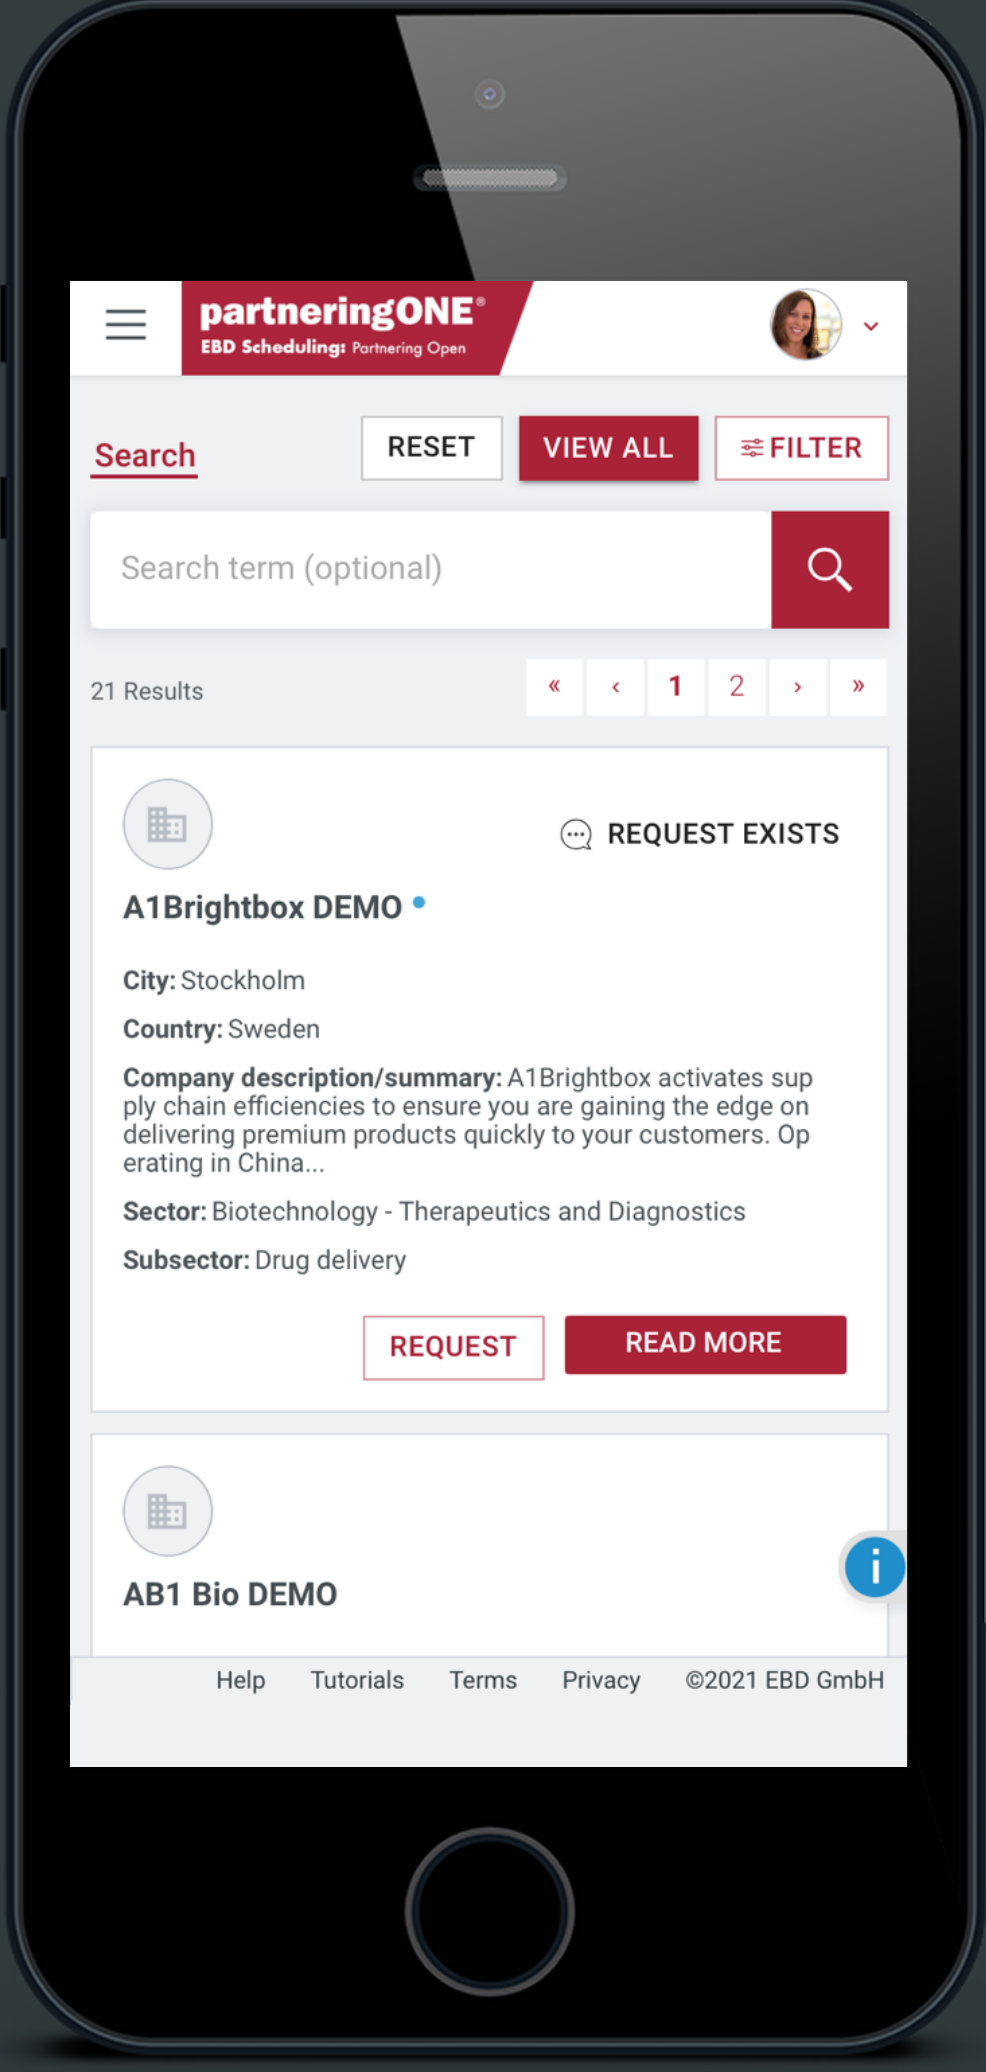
partneringONE®
EBD Scheduling: Partnering Open

Search

RESET

VIEW ALL

FILTER

Search term (optional)

21 Results

« ‹ 1 2 › »

REQUEST EXISTS

A1Brightbox DEMO

City: Stockholm

Country: Sweden

Company description/summary: A1Brightbox activates sup ply chain efficiencies to ensure you are gaining the edge on delivering premium products quickly to your customers. Op erating in China...

Sector: Biotechnology - Therapeutics and Diagnostics

Subsector: Drug delivery

REQUEST

READ MORE

AB1 Bio DEMO

Help Tutorials Terms Privacy ©2021 EBD GmbH